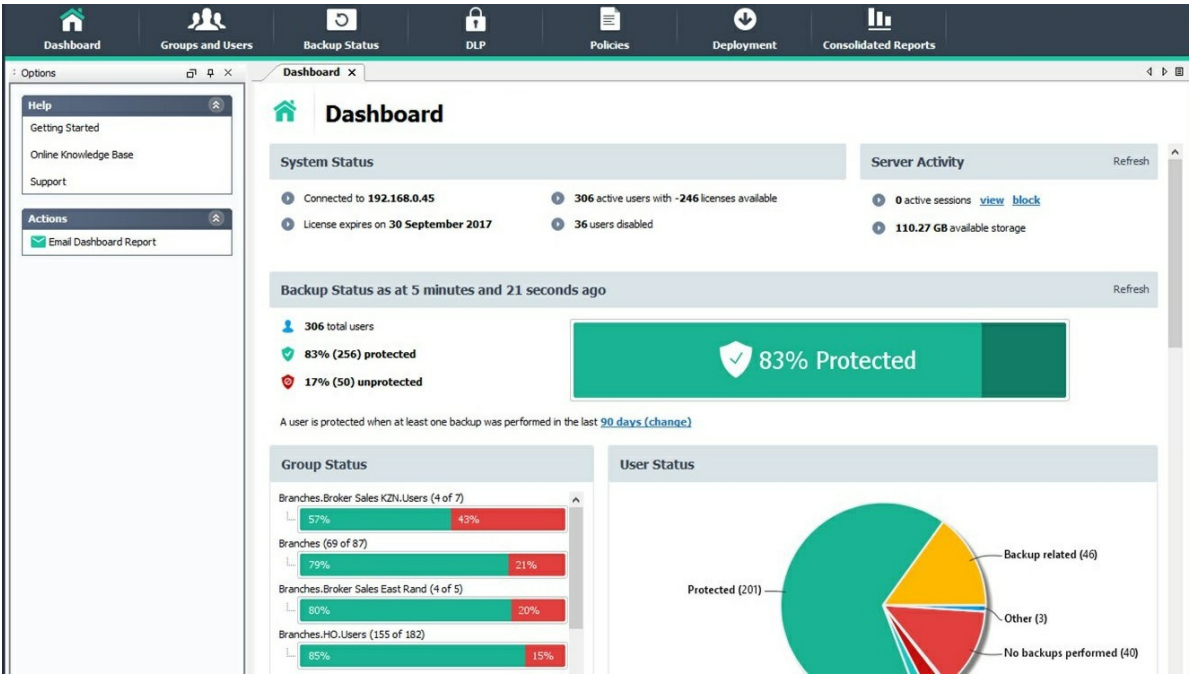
Dashboard
Groups and Users
Backup Status
DLP
Policies
Deployment
Consolidated Reports

Options

Help
Getting Started
Online Knowledge Base
Support

Actions
Email Dashboard Report

Dashboard ×

Dashboard

System Status
Connected to **192.168.0.45**
License expires on **30 September 2017**
**306** active users with **-246** licenses available
**36** users disabled

Server Activity
Refresh
**0** active sessions view block
**110.27 GB** available storage

Backup Status as at 5 minutes and 21 seconds ago
Refresh
**306** total users
**83% (256) protected**
**17% (50) unprotected**
83% Protected
A user is protected when at least one backup was performed in the last 90 days (change)

Group Status
Branches.Broker Sales KZN.Users (4 of 7)
57% 43%
Branches (69 of 87)
79% 21%
Branches.Broker Sales East Rand (4 of 5)
80% 20%
Branches.HO.Users (155 of 182)
85% 15%

User Status
Backup related (46)
Protected (201)
Other (3)
No backups performed (40)